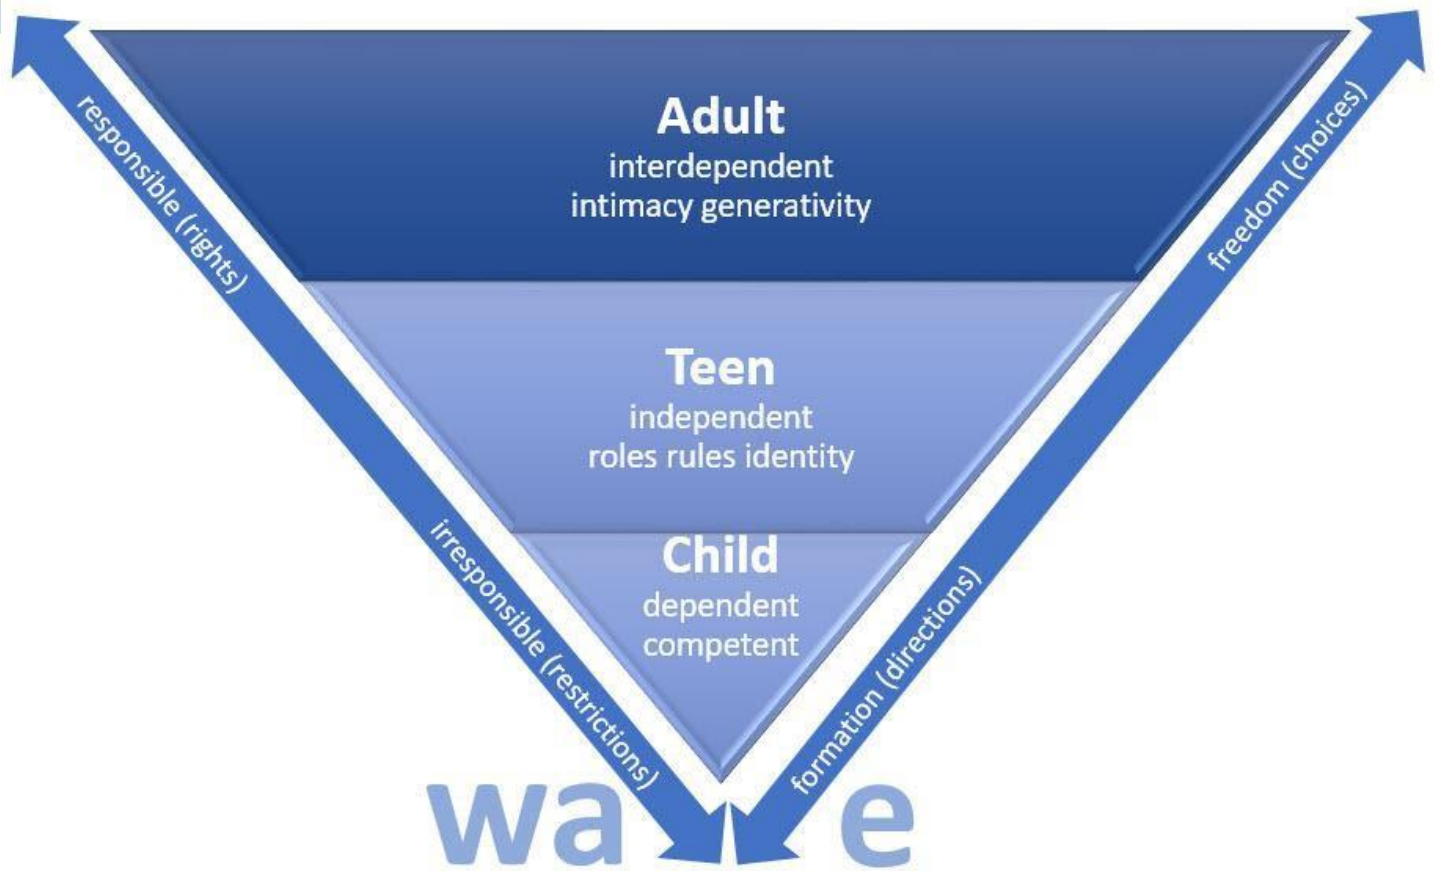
Adult
interdependent
intimacy generativity

Teen
independent
roles rules identity

Child
dependent
competent

responsible (rights)

irresponsible (restrictions)

freedom (choices)

formation (directions)

wa e